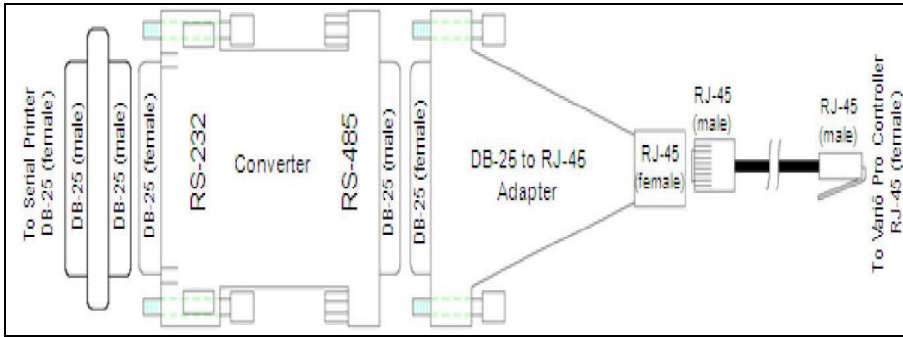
To Serial Printer DB-25 (female)

DB-25 (male)

DB-25 (male)

DB-25 (female)

RS-232

Converter

RS-485

DB-25 (male)

DB-25 (female)

DB-25 to RJ-45 Adapter

RJ-45 (female)

RJ-45 (male)

RJ-45 (male)

To Vari-Pro Controller RJ-45 (female)